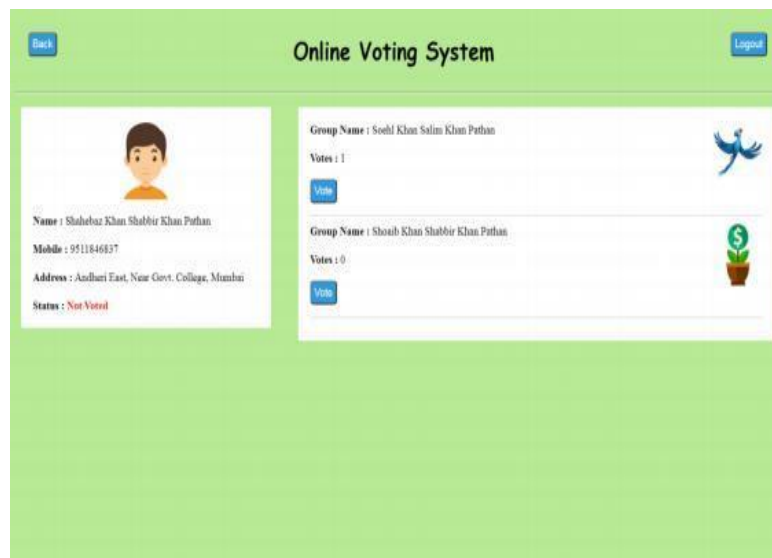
Back

Online Voting System

Logout

Name : Shahebaz Khan Shabbir Khan Pathan

Mobile : 9511846837

Address : Andheri East, Near Govt. College, Mumbai

Status : Not Voted

Group Name : Soehl Khan Salim Khan Pathan

Votes : 1

Vote

Group Name : Shoaib Khan Shabbir Khan Pathan

Votes : 0

Vote